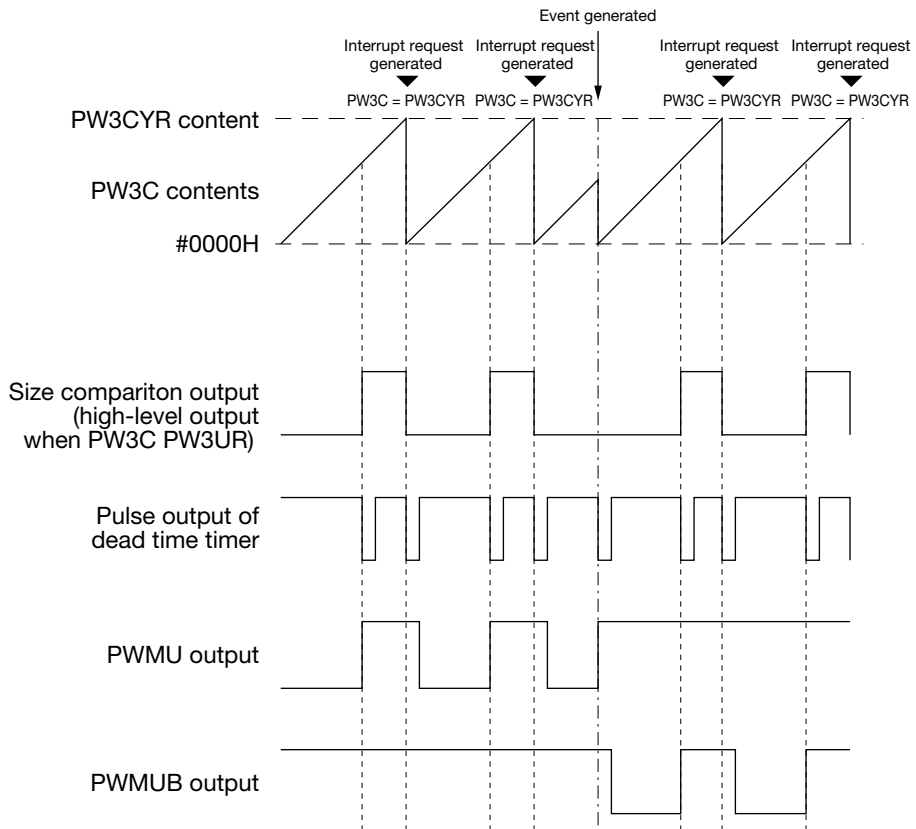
Event generated

Interrupt request generated

Interrupt request generated

Interrupt request generated

Interrupt request generated

PW3C = PW3CYR PW3C = PW3CYR PW3C = PW3CYR PW3C = PW3CYR

PW3CYR content

PW3C contents

#0000H

Size compariton output (high-level output when PW3C PW3UR)

Pulse output of dead time timer

PWMU output

PWMUB output